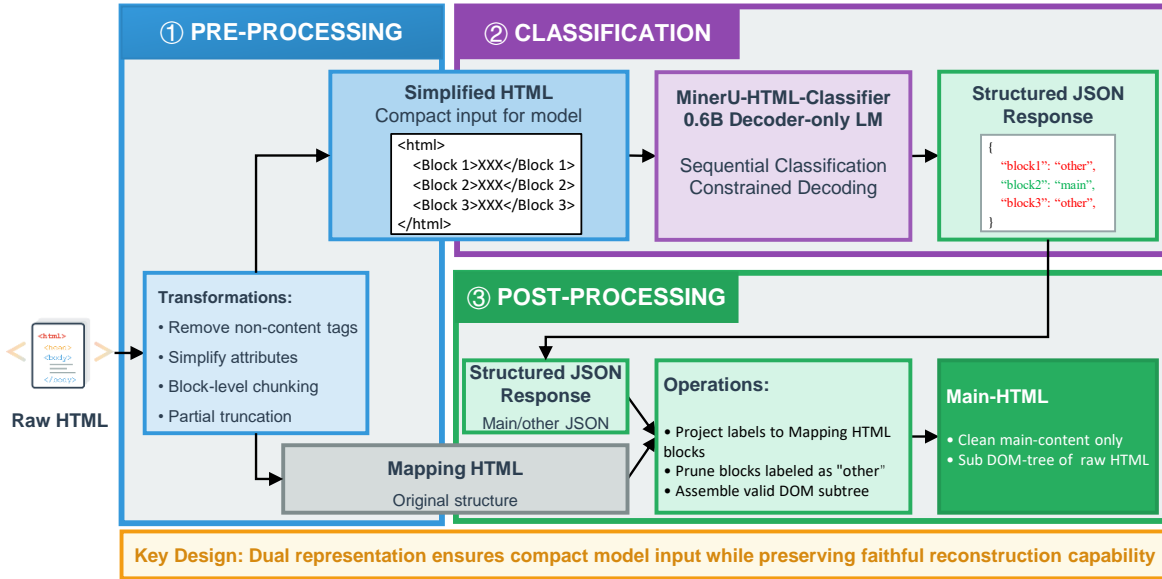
① PRE-PROCESSING

② CLASSIFICATION

Simplified HTML
Compact input for model

<html>
<Block 1>XXX</Block 1>
<Block 2>XXX</Block 2>
<Block 3>XXX</Block 3>
</html>

MinerU-HTML-Classifier
0.6B Decoder-only LM

Sequential Classification
Constrained Decoding

Structured JSON Response

{
"block1": "other",
"block2": "main",
"block3": "other",
}

<html>
<head>
<body>
</body>

Raw HTML

Transformations:
• Remove non-content tags
• Simplify attributes
• Block-level chunking
• Partial truncation

③ POST-PROCESSING

Structured JSON Response
Main/other JSON

Operations:
• Project labels to Mapping HTML blocks
• Prune blocks labeled as "other"
• Assemble valid DOM subtree

Main-HTML
• Clean main-content only
• Sub DOM-tree of raw HTML

Mapping HTML
Original structure

Key Design: Dual representation ensures compact model input while preserving faithful reconstruction capability